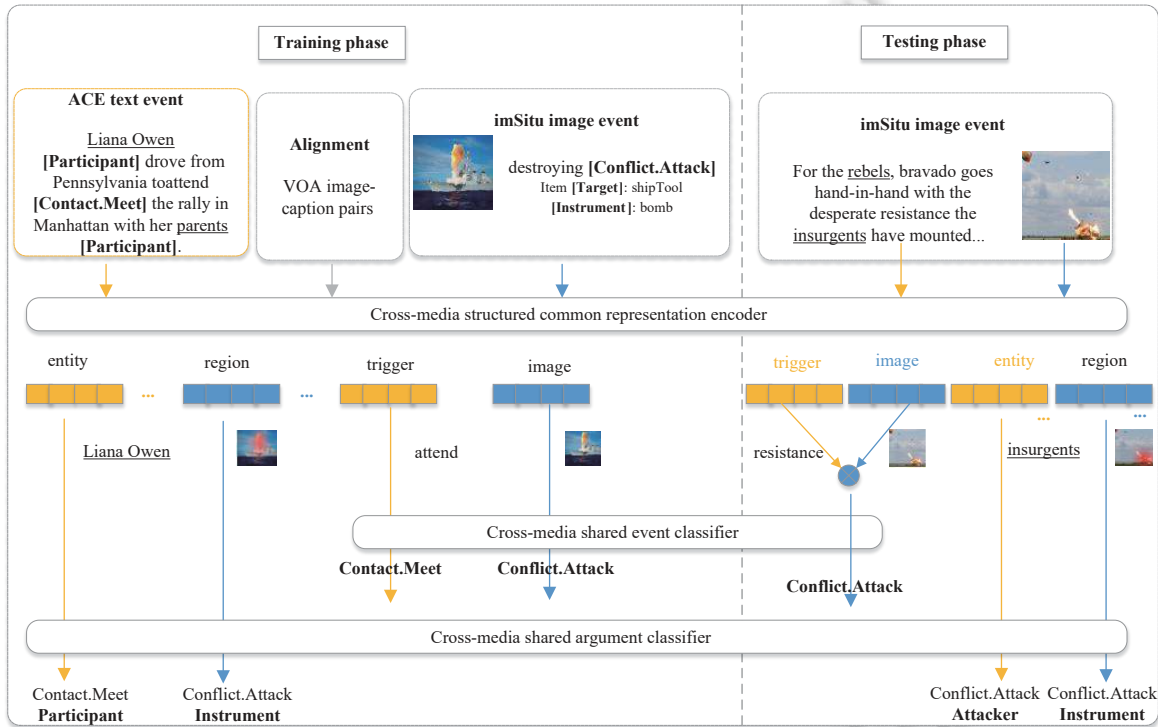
Training phase

Testing phase

ACE text event

Liana Owen [Participant] drove from Pennsylvania toattend [Contact.Meet] the rally in Manhattan with her parents [Participant].

Alignment

VOA image-caption pairs

imSitu image event

destroying [Conflict.Attack]
Item [Target]: shipTool
[Instrument]: bomb

imSitu image event

For the rebels, bravado goes hand-in-hand with the desperate resistance the insurgents have mounted...

Cross-media structured common representation encoder

entity ··· region ··· trigger image

trigger image entity ··· region ···

Liana Owen

attend

resistance

insurgents

Cross-media shared event classifier

Contact.Meet

Conflict.Attack

Conflict.Attack

Cross-media shared argument classifier

Contact.Meet
Participant

Conflict.Attack
Instrument

Conflict.Attack
Attacker

Conflict.Attack
Instrument